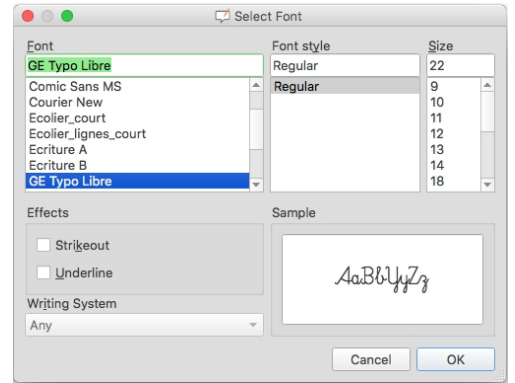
Select Font

Font
GE Typo Libre
Comic Sans MS
Courier New
Ecolier_court
Ecolier_lignes_court
Ecriture A
Ecriture B
GE Typo Libre

Font style
Regular
Regular

Size
22
9
10
11
12
13
14
18

Effects
Strikeout
Underline

Sample
AaBbYyZz

Writing System
Any

Cancel
OK